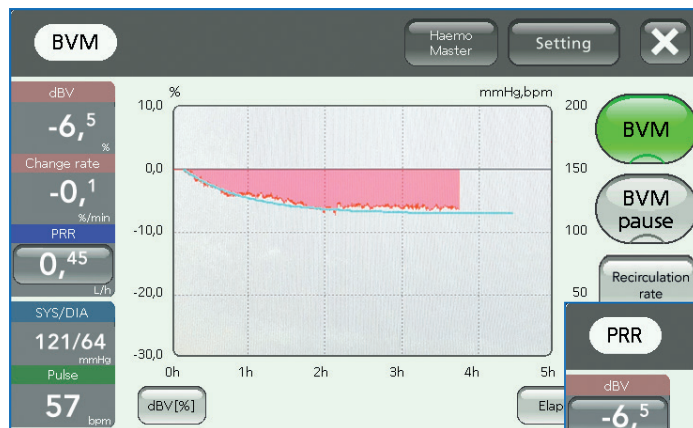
BVM

Haemo Master

Setting

dBV

$-6,^5$

%

Change rate

$-0,^1$

%/min

PRR

$0,^{45}$

L/h

SYS/DIA

121/64

mmHg

Pulse

57

bpm

%

mmHg,bpm

10,0

0,0

-10,0

-20,0

-30,0

200

150

100

50

0h

1h

2h

3h

4h

5h

dBV[%]

Elap

BVM

BVM pause

Recirculation rate

PRR

dBV

$-6,^5$